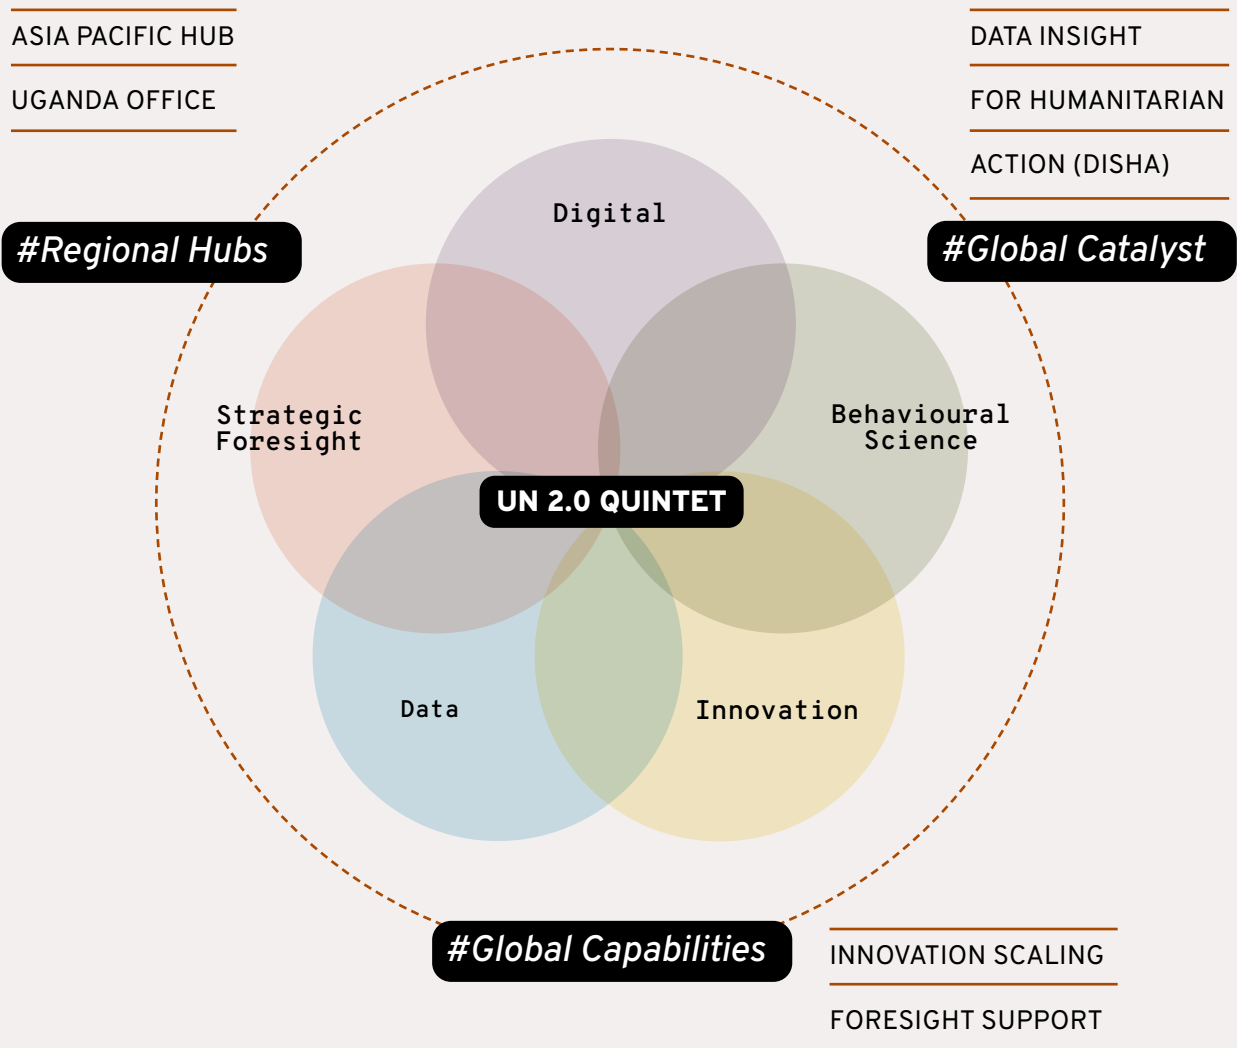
ASIA PACIFIC HUB

UGANDA OFFICE

DATA INSIGHT

FOR HUMANITARIAN

ACTION (DISHA)

#Regional Hubs

#Global Catalyst

Digital

Strategic Foresight

Behavioural Science

UN 2.0 QUINTET

Data

Innovation

#Global Capabilities

INNOVATION SCALING

FORESIGHT SUPPORT